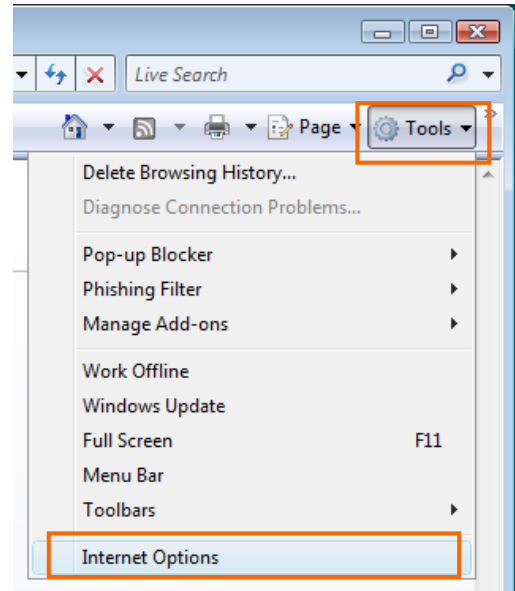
Live Search

Page Tools

Delete Browsing History...
Diagnose Connection Problems...

Pop-up Blocker
Phishing Filter
Manage Add-ons

Work Offline
Windows Update
Full Screen F11
Menu Bar
Toolbars

Internet Options